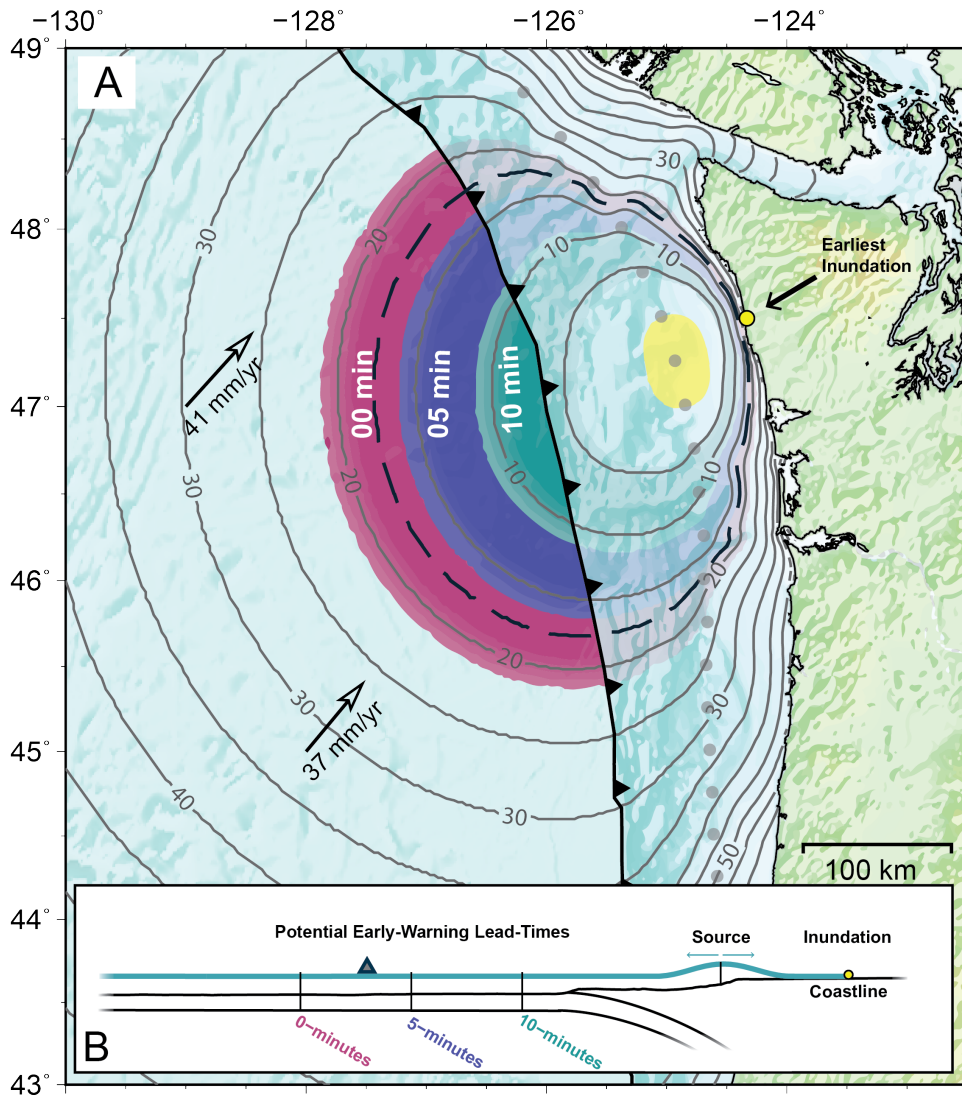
−130° −128° −126° −124°

49° 48° 47° 46° 45° 44° 43°

A

Earliest Inundation

41 mm/yr

37 mm/yr

00 min

05 min

10 min

10
10
10
10
20
20
20
20
30
30
30
30
30
40
50

100 km

B

Potential Early-Warning Lead-Times

Source

Inundation

Coastline

0−minutes

5−minutes

10−minutes